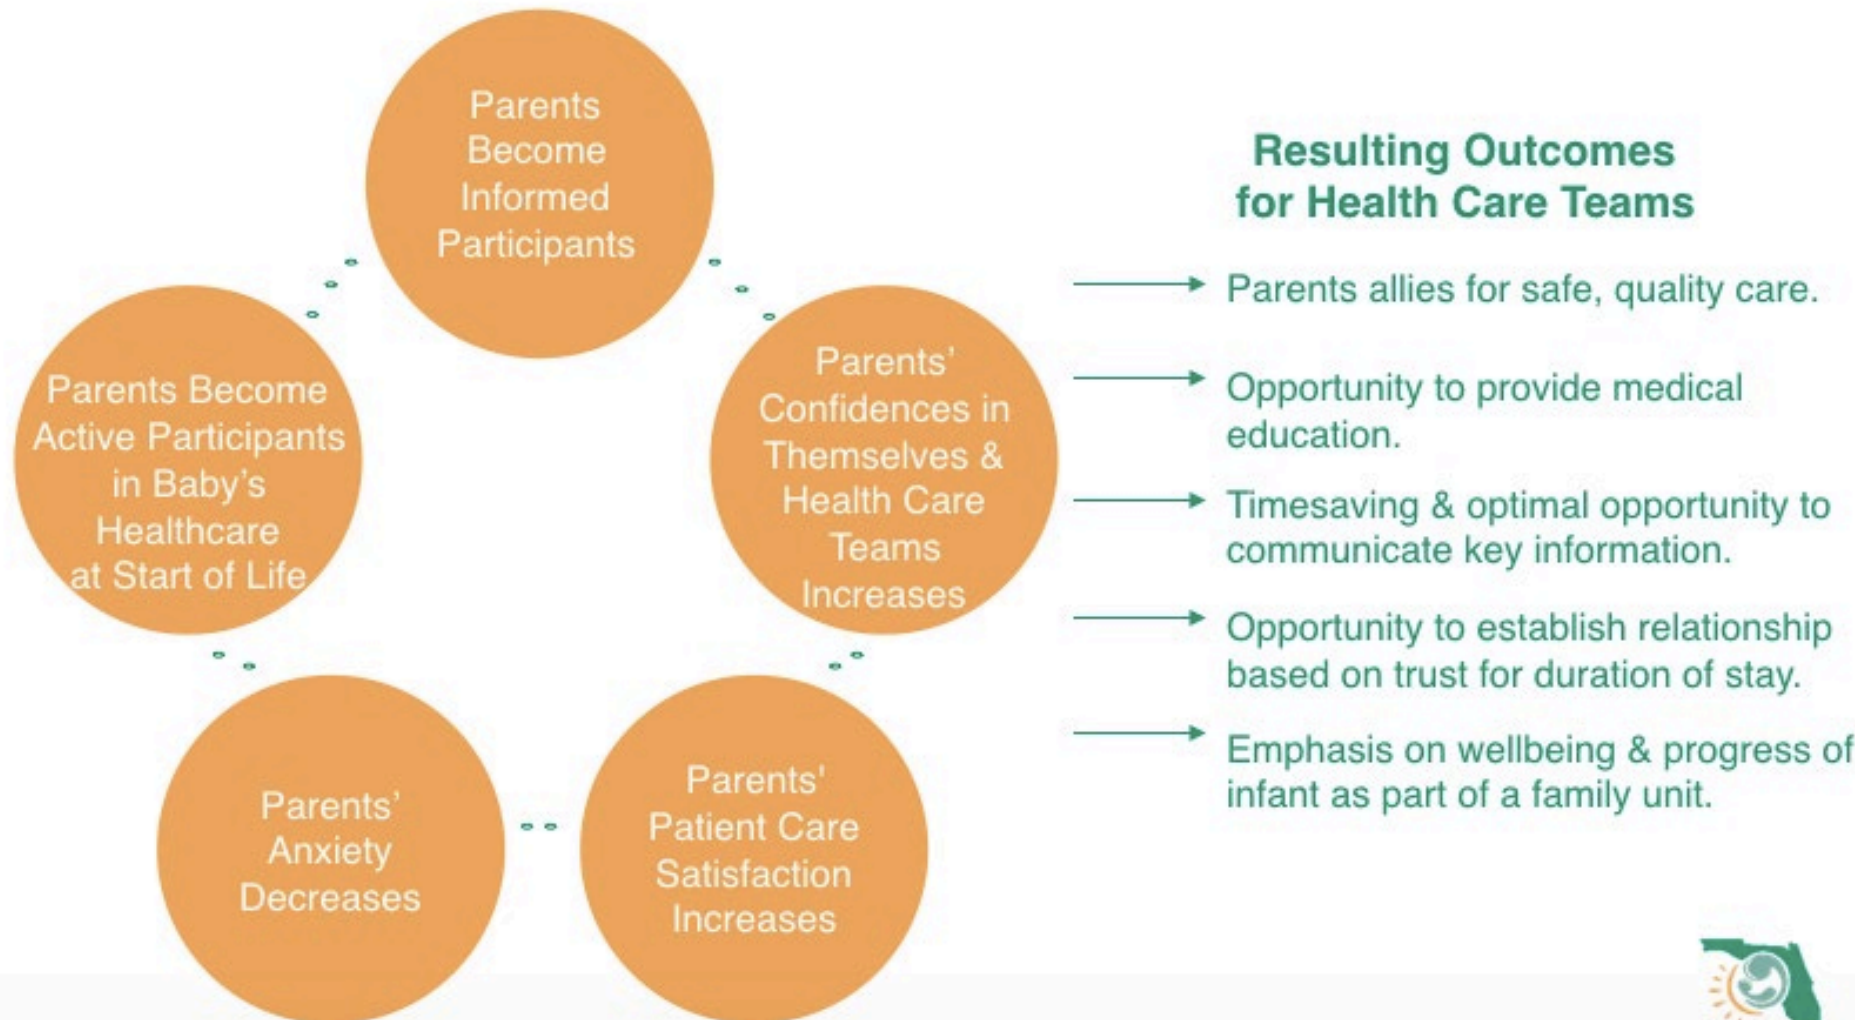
Parents Become Informed Participants

Parents' Confidences in Themselves & Health Care Teams Increases

Parents' Patient Care Satisfaction Increases

Parents' Anxiety Decreases

Parents Become Active Participants in Baby's Healthcare at Start of Life

Resulting Outcomes for Health Care Teams

Parents allies for safe, quality care.

Opportunity to provide medical education.

Timesaving & optimal opportunity to communicate key information.

Opportunity to establish relationship based on trust for duration of stay.

Emphasis on wellbeing & progress of infant as part of a family unit.